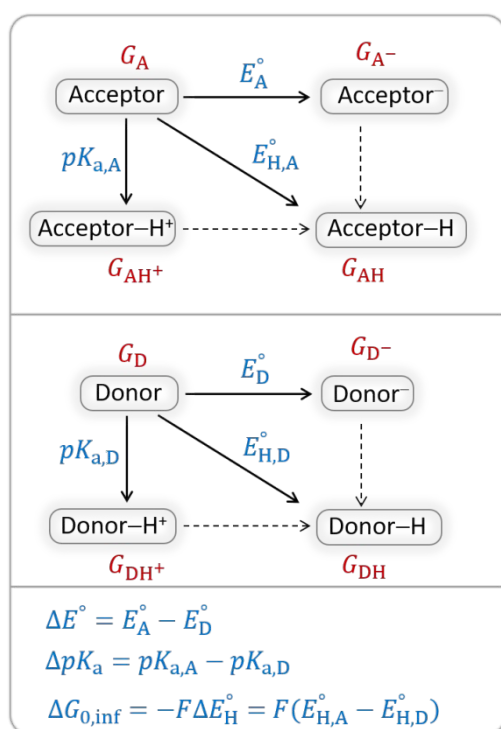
$G_{A}$ $E^{\circ}_{A}$ $G_{A^-}$

Acceptor Acceptor⁻

$pK_{a,A}$ $E^{\circ}_{H,A}$

Acceptor–H⁺ Acceptor–H

$G_{AH^+}$ $G_{AH}$

$G_{D}$ $E^{\circ}_{D}$ $G_{D^-}$

Donor Donor⁻

$pK_{a,D}$ $E^{\circ}_{H,D}$

Donor–H⁺ Donor–H

$G_{DH^+}$ $G_{DH}$

$\Delta E^{\circ} = E^{\circ}_{A} - E^{\circ}_{D}$

$\Delta pK_{a} = pK_{a,A} - pK_{a,D}$

$\Delta G_{0,\text{inf}} = -F\Delta E^{\circ}_{H} = F(E^{\circ}_{H,A} - E^{\circ}_{H,D})$